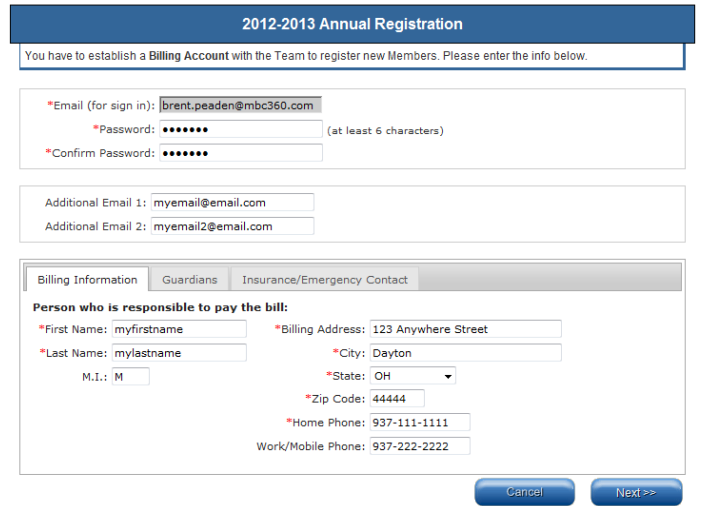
2012-2013 Annual Registration

You have to establish a Billing Account with the Team to register new Members. Please enter the info below.

*Email (for sign in): brent.peaden@mbc360.com
*Password: ••••••• (at least 6 characters)
*Confirm Password: •••••••

Additional Email 1: myemail@email.com
Additional Email 2: myemail2@email.com

Billing Information | Guardians | Insurance/Emergency Contact

Person who is responsible to pay the bill:
*First Name: myfirstname
*Last Name: mylastname
M.I.: M
*Billing Address: 123 Anywhere Street
*City: Dayton
*State: OH
*Zip Code: 44444
*Home Phone: 937-111-1111
Work/Mobile Phone: 937-222-2222

Cancel
Next >>